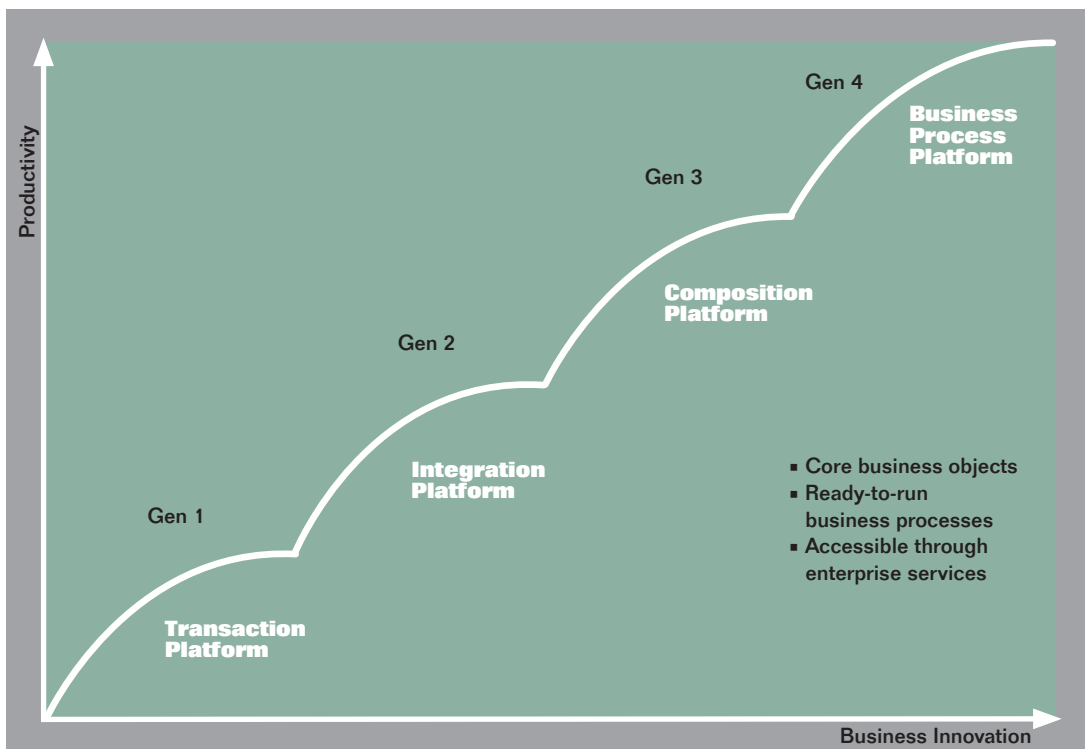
Productivity

Gen 4

Business Process Platform

Gen 3

Composition Platform

Gen 2

Integration Platform

Gen 1

Transaction Platform

- Core business objects
- Ready-to-run business processes
- Accessible through enterprise services

Business Innovation